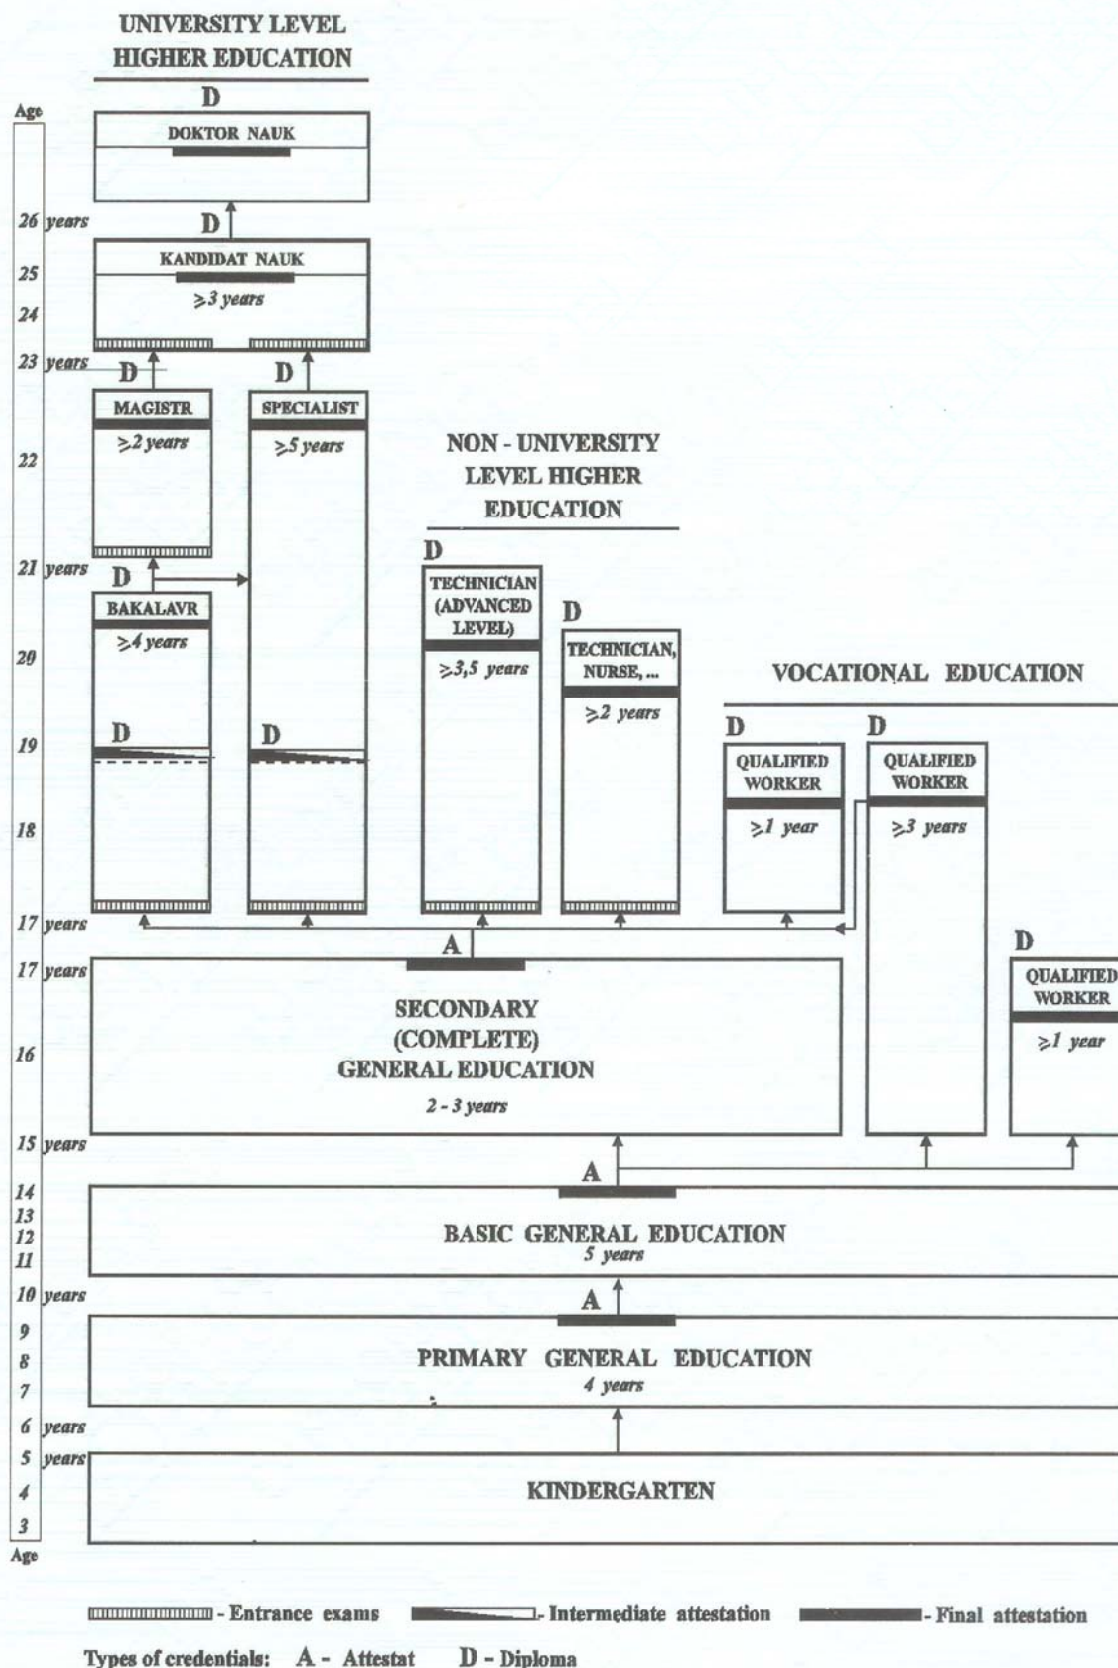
UNIVERSITY LEVEL HIGHER EDUCATION

Age

D

DOKTOR NAUK

26 years

D

KANDIDAT NAUK

$\geq$3 years

25

24

23 years

D

D

MAGISTR

$\geq$2 years

SPECIALIST

$\geq$5 years

22

NON - UNIVERSITY LEVEL HIGHER EDUCATION

21 years

D

BAKALAVR

$\geq$4 years

D

TECHNICIAN (ADVANCED LEVEL)

$\geq$3,5 years

D

TECHNICIAN, NURSE, ...

$\geq$2 years

20

VOCATIONAL EDUCATION

19

D

D

D

D

QUALIFIED WORKER

$\geq$1 year

QUALIFIED WORKER

$\geq$3 years

18

17 years

A

17 years

D

QUALIFIED WORKER

$\geq$1 year

SECONDARY (COMPLETE) GENERAL EDUCATION

2 - 3 years

16

15 years

A

14

13

12

11

BASIC GENERAL EDUCATION

5 years

10 years

A

9

8

7

PRIMARY GENERAL EDUCATION

4 years

6 years

5 years

4

3

Age

KINDERGARTEN

- Entrance exams - Intermediate attestation - Final attestation

Types of credentials: A - Attestat D - Diploma